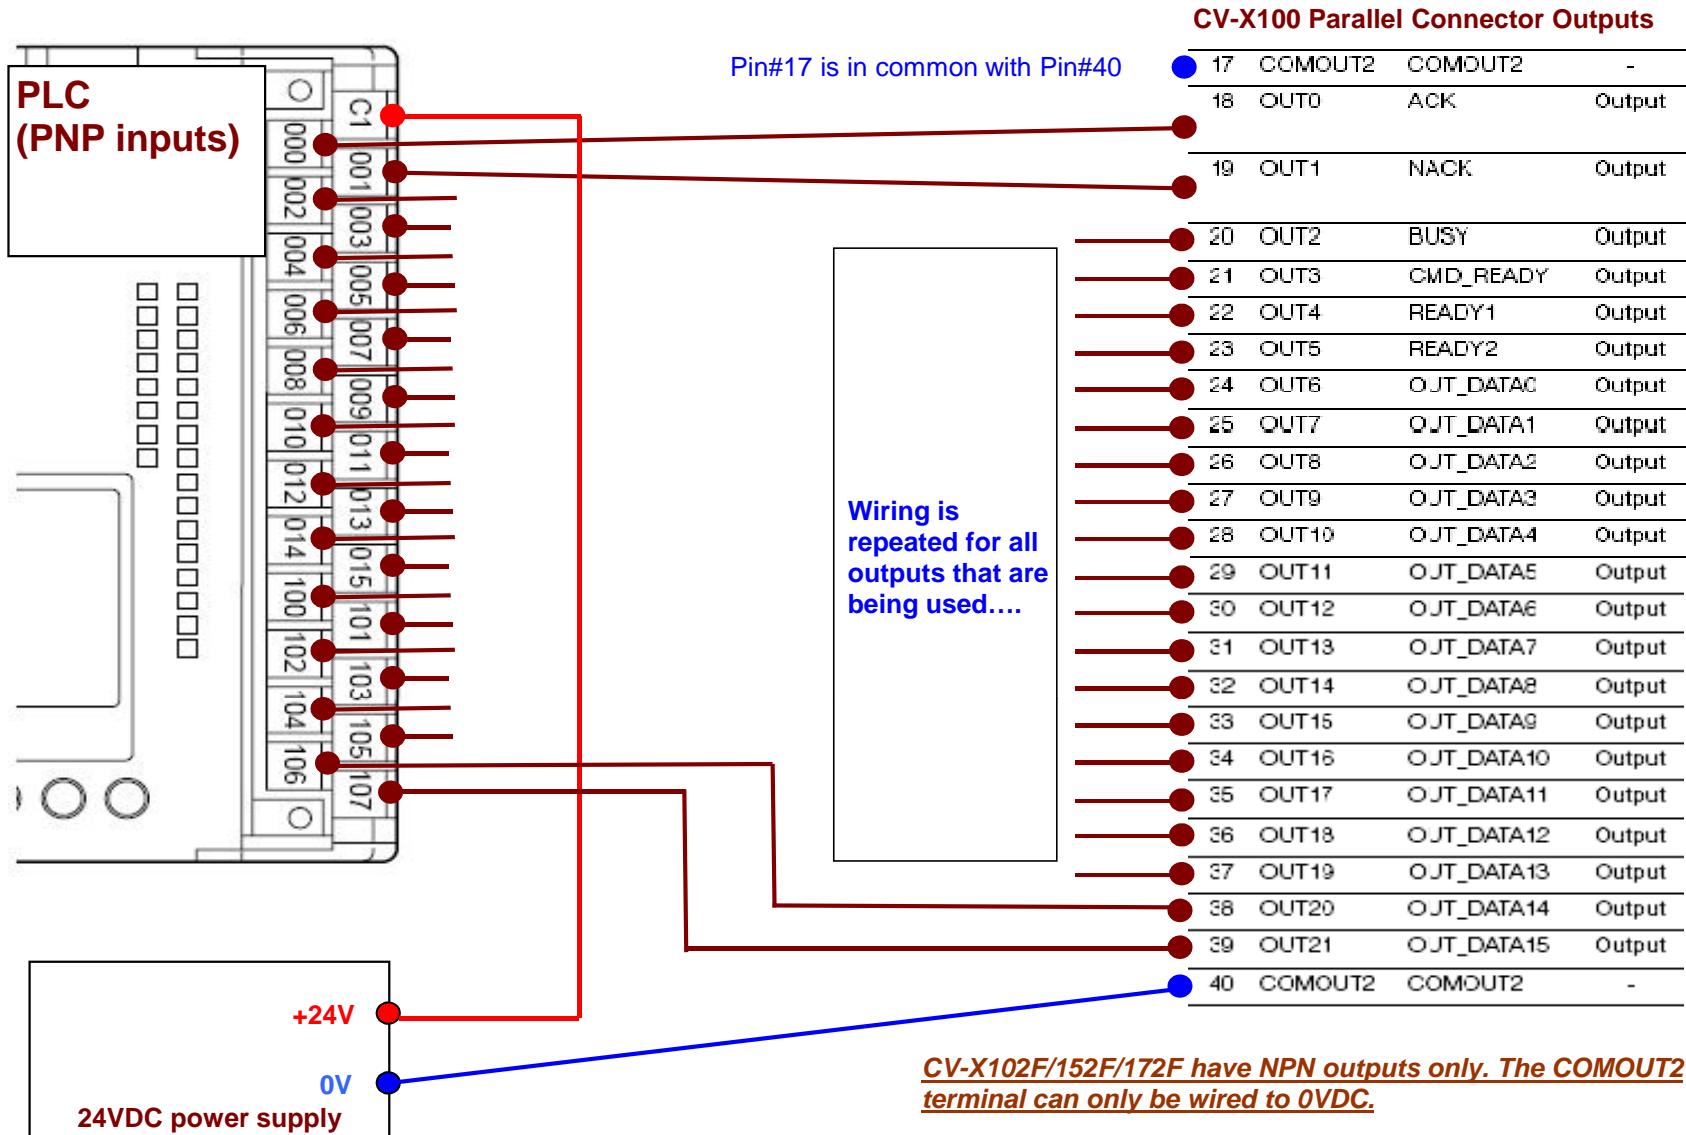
CV-X100 Parallel Connector Outputs

Pin#17 is in common with Pin#40

PLC
(PNP inputs)

C1
000
001
002
003
004
005
006
007
008
009
010
011
012
013
014
015
100
101
102
103
104
105
106
107

| 17 | COMOUT2 | COMOUT2 | - |
|---|---|---|---|
| 18 | OUT0 | ACK | Output |
| 19 | OUT1 | NACK | Output |
| 20 | OUT2 | BUSY | Output |
| 21 | OUT3 | CMD_READY | Output |
| 22 | OUT4 | READY1 | Output |
| 23 | OUT5 | READY2 | Output |
| 24 | OUT6 | OUT_DATA0 | Output |
| 25 | OUT7 | OUT_DATA1 | Output |
| 26 | OUT8 | OUT_DATA2 | Output |
| 27 | OUT9 | OUT_DATA3 | Output |
| 28 | OUT10 | OUT_DATA4 | Output |
| 29 | OUT11 | OUT_DATA5 | Output |
| 30 | OUT12 | OUT_DATA6 | Output |
| 31 | OUT13 | OUT_DATA7 | Output |
| 32 | OUT14 | OUT_DATA8 | Output |
| 33 | OUT15 | OUT_DATA9 | Output |
| 34 | OUT16 | OUT_DATA10 | Output |
| 35 | OUT17 | OUT_DATA11 | Output |
| 36 | OUT18 | OUT_DATA12 | Output |
| 37 | OUT19 | OUT_DATA13 | Output |
| 38 | OUT20 | OUT_DATA14 | Output |
| 39 | OUT21 | OUT_DATA15 | Output |
| 40 | COMOUT2 | COMOUT2 | - |

Wiring is repeated for all outputs that are being used….

+24V

0V

24VDC power supply

CV-X102F/152F/172F have NPN outputs only. The COMOUT2 terminal can only be wired to 0VDC.